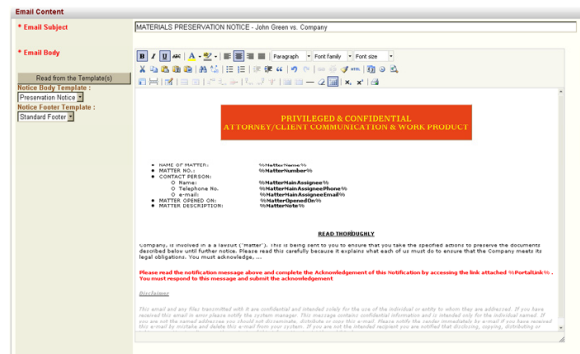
Email Content

* Email Subject
MATERIALS PRESERVATION NOTICE - John Green vs. Company

* Email Body

Read from the Template(s)
Notice Body Template :
Preservation Notice
Notice Footer Template :
Standard Footer

Paragraph
Font family
Font size

PRIVILEGED & CONFIDENTIAL
ATTORNEY/CLIENT COMMUNICATION & WORK PRODUCT

• NAME OF MATTER: %MatterName%
• MATTER NO.: %MatterNumber%
• CONTACT PERSON:
  o Name: %MatterMainAssignee%
  o Telephone No. %MatterMainAssigneePhone%
  o e-mail: %MatterMainAssigneeEmail%
• MATTER OPENED ON: %MatterOpenedOn%
• MATTER DESCRIPTION: %MatterNote%

READ THOROUGHLY

Company, is involved in a a lawsuit ("matter"). This is being sent to you to ensure that you take the specified actions to preserve the documents described below until further notice. Please read this carefully because it explains what each of us must do to ensure that the Company meets its legal obligations. You must acknowledge, ...

Please read the notification message above and complete the Acknowledgement of this Notification by accessing the link attached %PortalLink% . You must respond to this message and submit the acknowledgement

Disclaimer

This email and any files transmitted with it are confidential and intended solely for the use of the individual or entity to whom they are addressed. If you have received this email in error please notify the system manager. This message contains confidential information and is intended only for the individual named. If you are not the named addressee you should not disseminate, distribute or copy this e-mail. Please notify the sender immediately by e-mail if you have received this e-mail by mistake and delete this e-mail from your system. If you are not the intended recipient you are notified that disclosing, copying, distributing or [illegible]